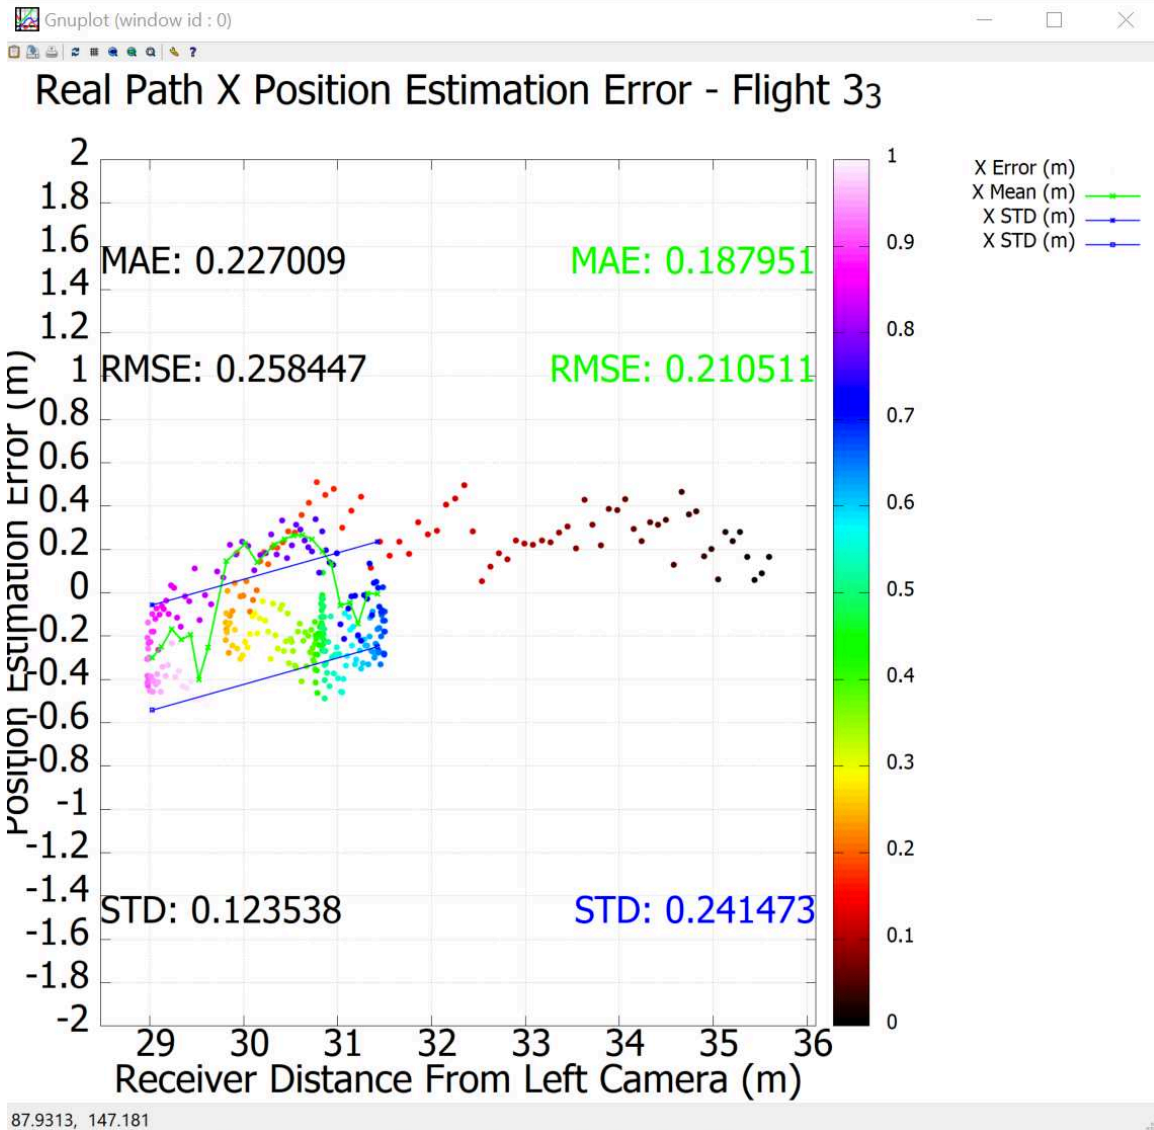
Gnuplot (window id : 0)

Real Path X Position Estimation Error - Flight 3$_3$

Position Estimation Error (m)

2
1.8
1.6
1.4
1.2
1
0.8
0.6
0.4
0.2
0
-0.2
-0.4
-0.6
-0.8
-1
-1.2
-1.4
-1.6
-1.8
-2

MAE: 0.227009

RMSE: 0.258447

STD: 0.123538

MAE: 0.187951

RMSE: 0.210511

STD: 0.241473

29 30 31 32 33 34 35 36

Receiver Distance From Left Camera (m)

1
0.9
0.8
0.7
0.6
0.5
0.4
0.3
0.2
0.1
0

X Error (m)
X Mean (m)
X STD (m)
X STD (m)

87.9313, 147.181